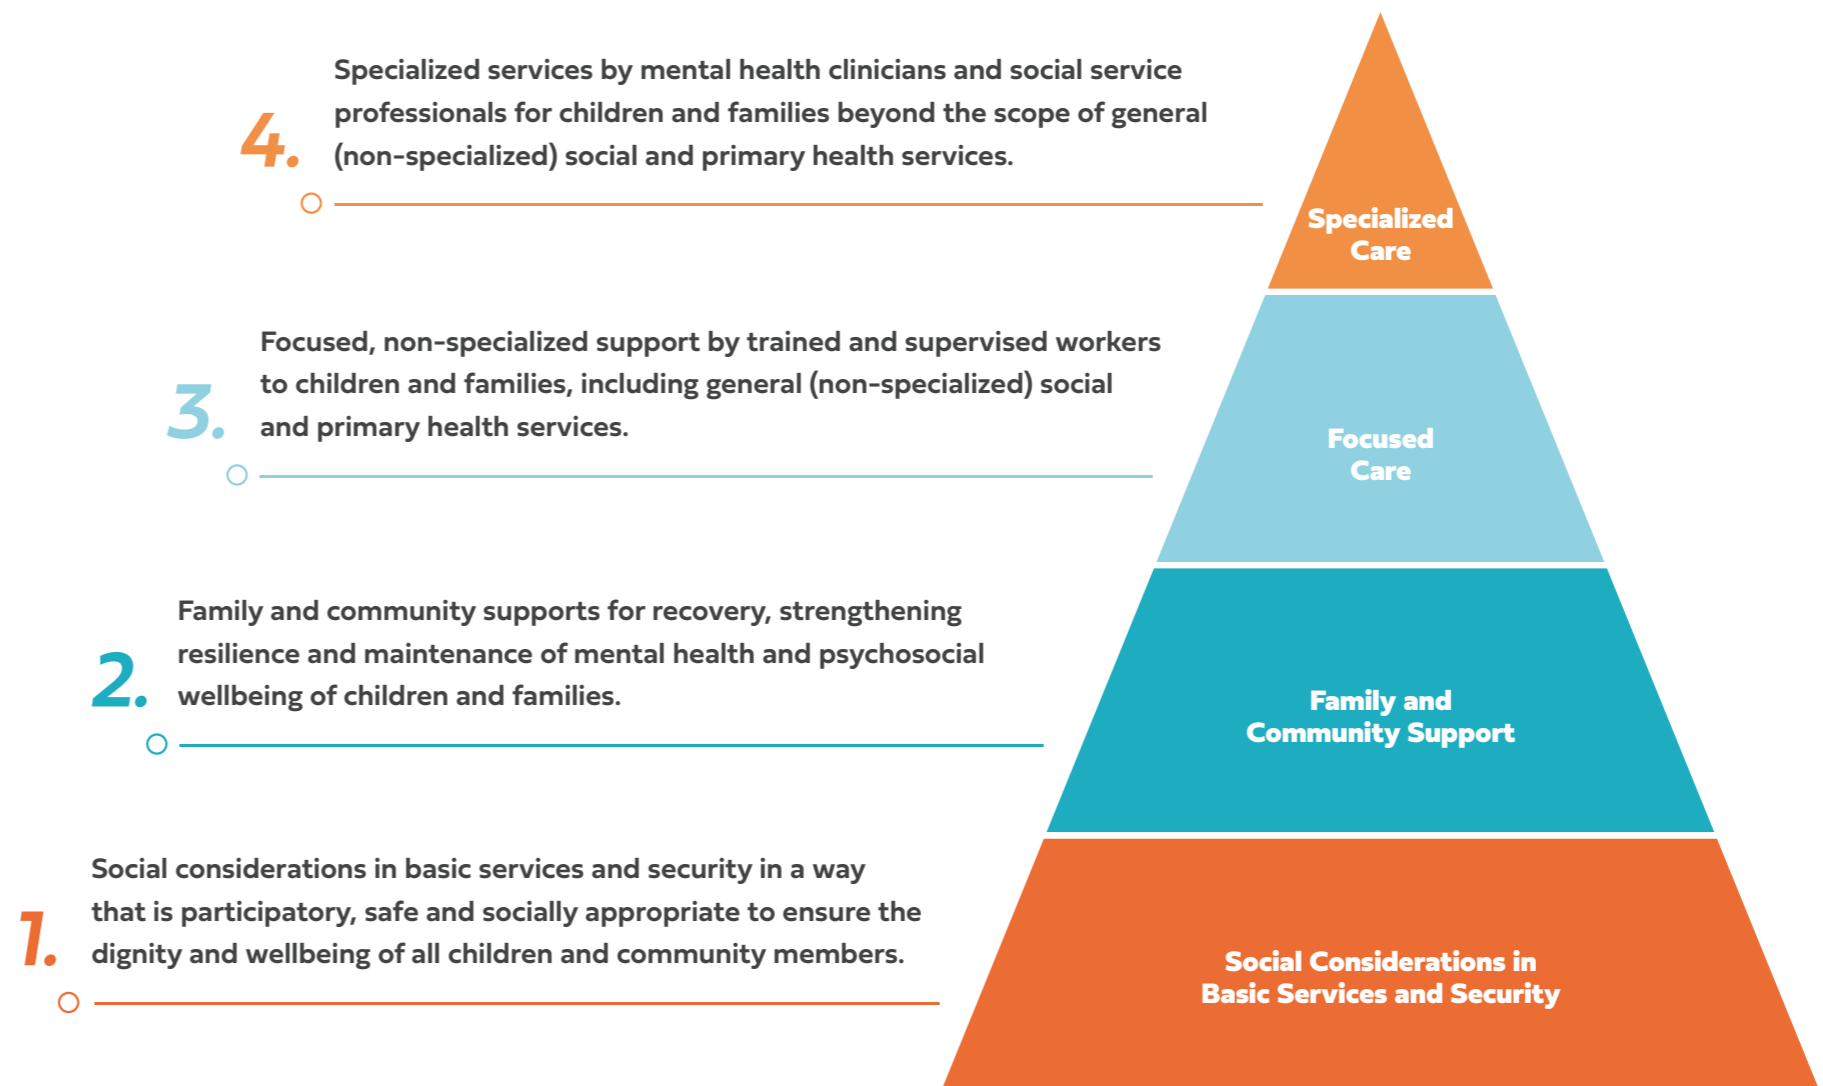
4. Specialized services by mental health clinicians and social service professionals for children and families beyond the scope of general (non-specialized) social and primary health services.

Specialized Care

3. Focused, non-specialized support by trained and supervised workers to children and families, including general (non-specialized) social and primary health services.

Focused Care

2. Family and community supports for recovery, strengthening resilience and maintenance of mental health and psychosocial wellbeing of children and families.

Family and Community Support

1. Social considerations in basic services and security in a way that is participatory, safe and socially appropriate to ensure the dignity and wellbeing of all children and community members.

Social Considerations in Basic Services and Security